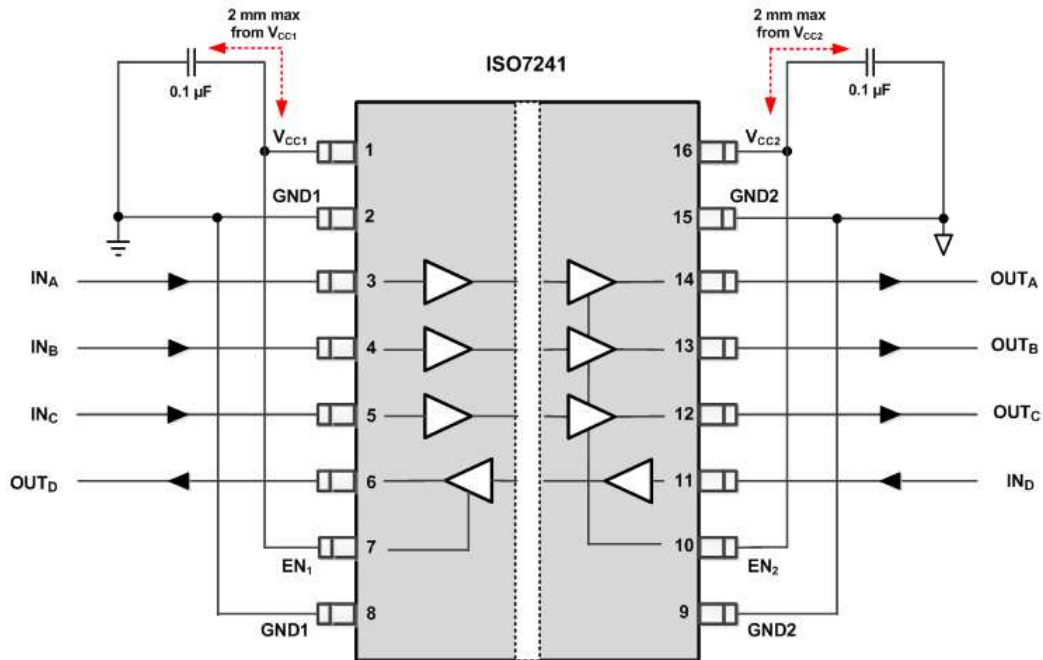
2 mm max from $V_{CC1}$

2 mm max from $V_{CC2}$

ISO7241

0.1 µF

0.1 µF

$V_{CC1}$ 1

16 $V_{CC2}$

GND1 2

15 GND2

$IN_A$ 3

14 $OUT_A$

$IN_B$ 4

13 $OUT_B$

$IN_C$ 5

12 $OUT_C$

$OUT_D$ 6

11 $IN_D$

7 $EN_1$

10 $EN_2$

GND1 8

9 GND2